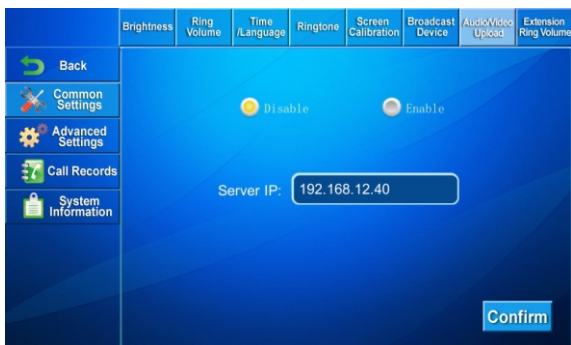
Brightness
Ring Volume
Time /Language
Ringtone
Screen Calibration
Broadcast Device
Audio/Video Upload
Extension Ring Volume

Back
Common Settings
Advanced Settings
Call Records
System Information

Disable
Enable

Server IP: 192.168.12.40

Confirm